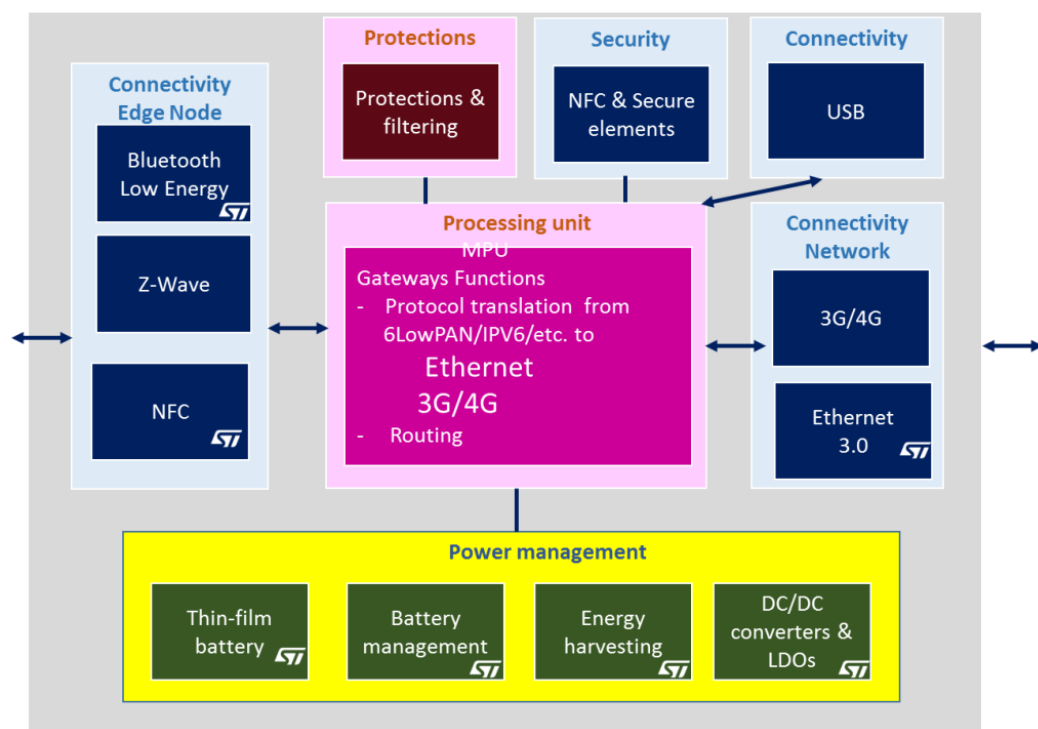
Protections

Protections & filtering

Security

NFC & Secure elements

Connectivity

USB

Connectivity Edge Node

Bluetooth Low Energy

ST

Z-Wave

NFC

ST

Processing unit

MPU
Gateways Functions
- Protocol translation from 6LowPAN/IPV6/etc. to
Ethernet
3G/4G
- Routing

Connectivity Network

3G/4G

Ethernet 3.0

ST

Power management

Thin-film battery

ST

Battery management

ST

Energy harvesting

ST

DC/DC converters & LDOs

ST